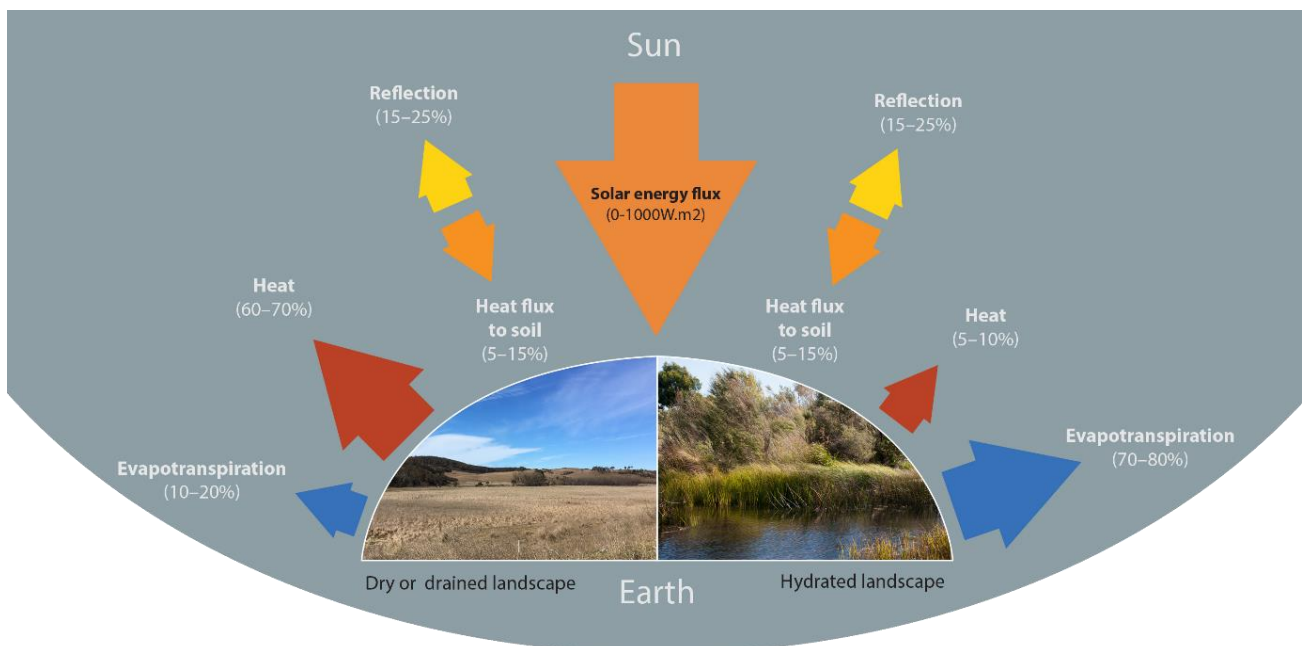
Sun

Reflection
(15–25%)

Solar energy flux
(0-1000W.m2)

Reflection
(15–25%)

Heat
(60–70%)

Heat flux
to soil
(5–15%)

Heat flux
to soil
(5–15%)

Heat
(5–10%)

Evapotranspiration
(10–20%)

Evapotranspiration
(70–80%)

Dry or drained landscape

Earth

Hydrated landscape